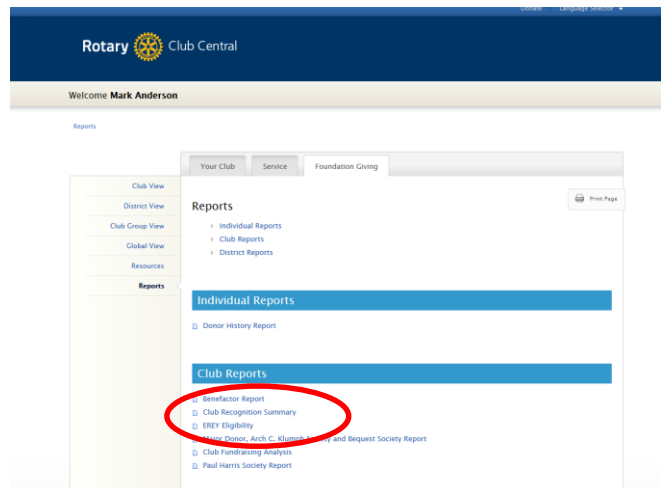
Donate Language Selector

Rotary Club Central

Welcome Mark Anderson

Reports

Your Club Service Foundation Giving

Club View
District View
Club Group View
Global View
Resources
Reports

Print Page

Reports

Individual Reports
Club Reports
District Reports

Individual Reports

Donor History Report

Club Reports

Benefactor Report
Club Recognition Summary
EREY Eligibility
Major Donor, Arch C. Klumph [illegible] and Bequest Society Report
Club Fundraising Analysis
Paul Harris Society Report